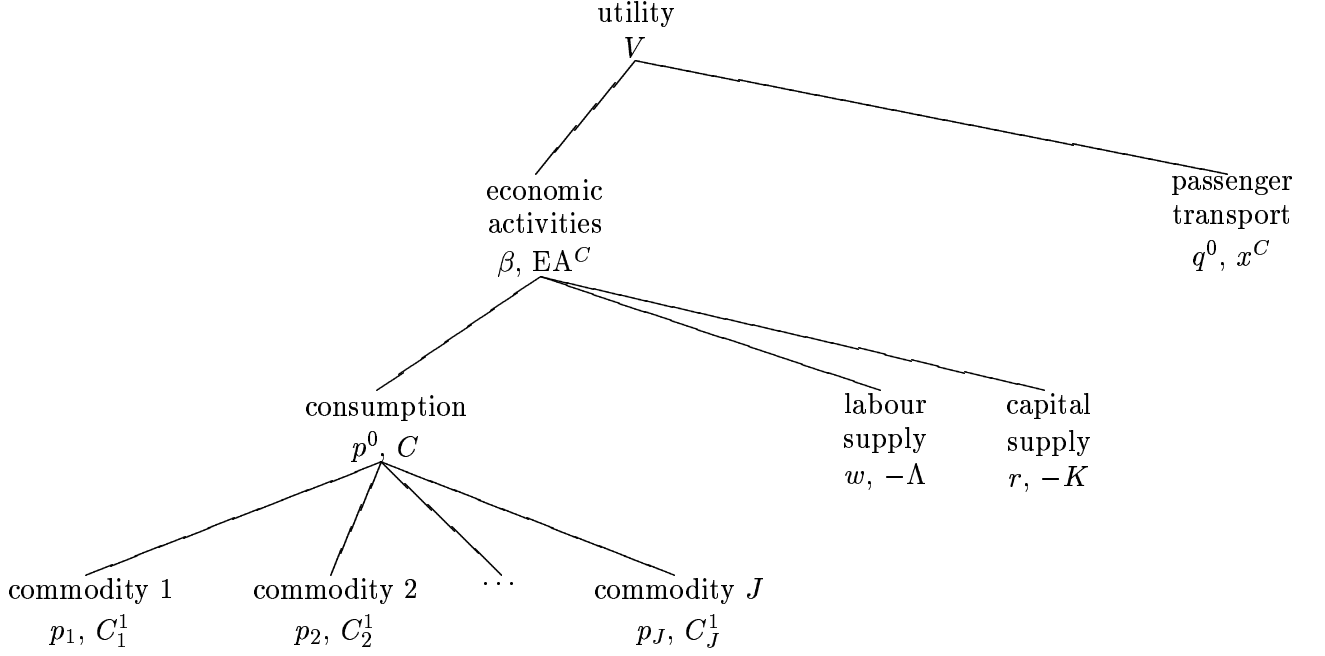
utility
$V$

economic activities
$\beta$, $\mathrm{EA}^C$

passenger transport
$q^0$, $x^C$

consumption
$p^0$, $C$

labour supply
$w$, $-\Lambda$

capital supply
$r$, $-K$

commodity 1
$p_1$, $C_1^1$

commodity 2
$p_2$, $C_2^1$

$\cdots$

commodity $J$
$p_J$, $C_J^1$